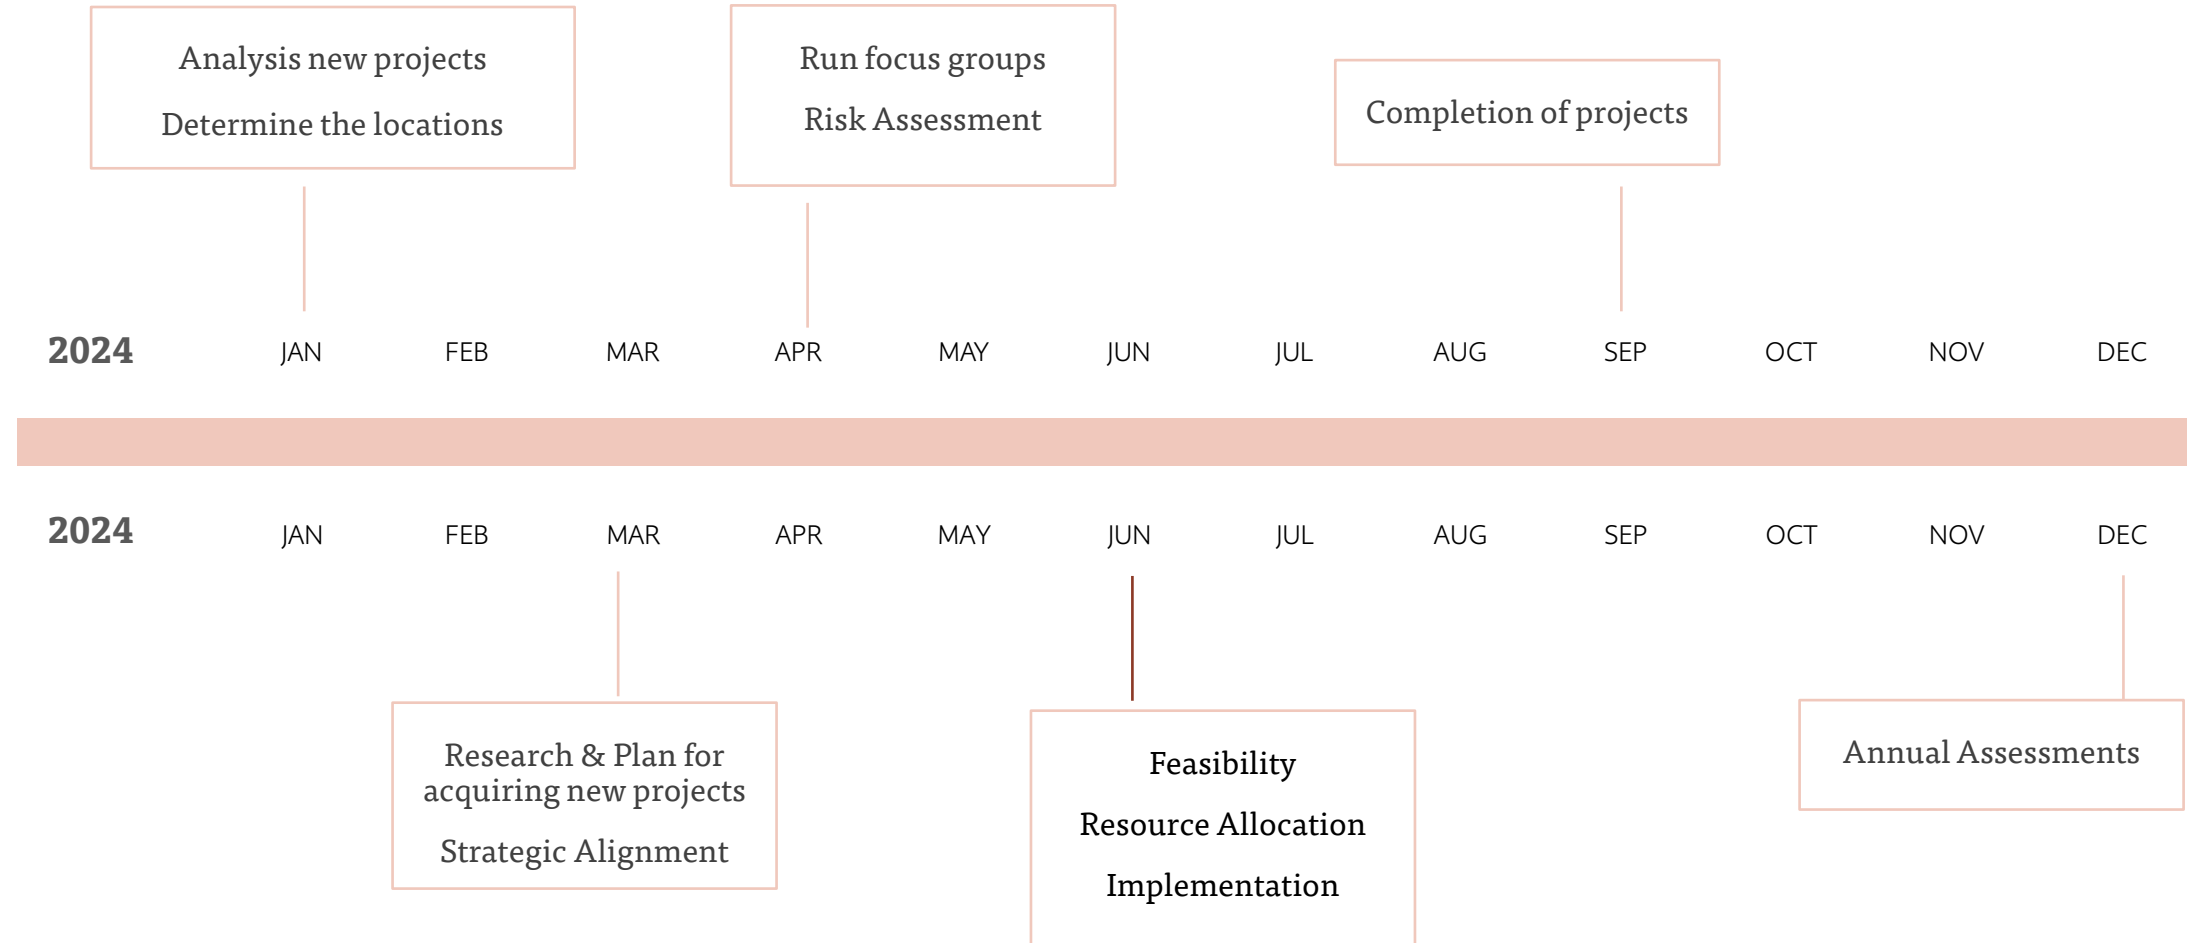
Analysis new projects

Determine the locations

Run focus groups

Risk Assessment

Completion of projects

2024 JAN FEB MAR APR MAY JUN JUL AUG SEP OCT NOV DEC

2024 JAN FEB MAR APR MAY JUN JUL AUG SEP OCT NOV DEC

Research & Plan for acquiring new projects

Strategic Alignment

Feasibility

Resource Allocation

Implementation

Annual Assessments